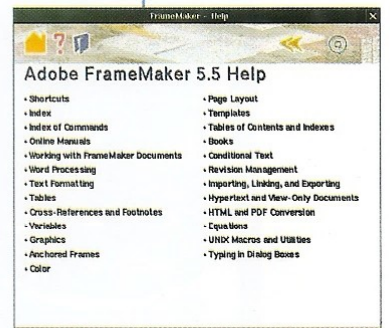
FrameMaker - Help

Adobe FrameMaker 5.5 Help

• Shortcuts
• Index
• Index of Commands
• Online Manuals
• Working with FrameMaker Documents
• Word Processing
• Text Formatting
• Tables
• Cross-References and Footnotes
• Variables
• Graphics
• Anchored Frames
• Color

• Page Layout
• Templates
• Tables of Contents and Indexes
• Books
• Conditional Text
• Revision Management
• Importing, Linking, and Exporting
• Hypertext and View-Only Documents
• HTML and PDF Conversion
• Equations
• UNIX Macros and Utilities
• Typing in Dialog Boxes